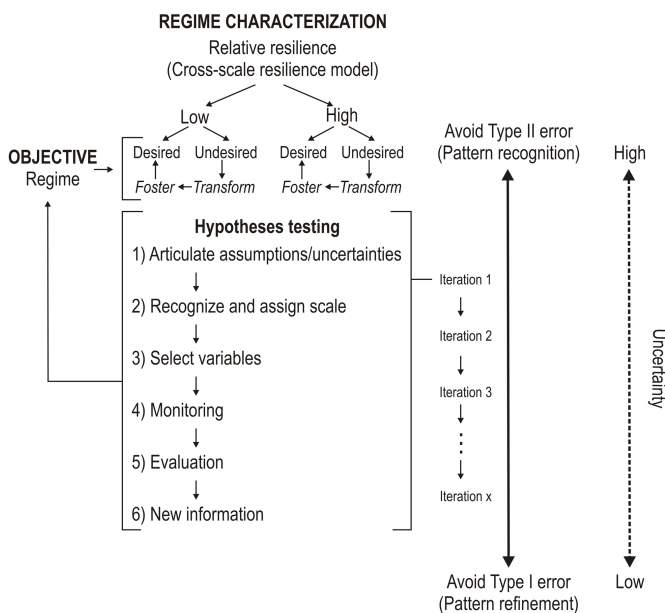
REGIME CHARACTERIZATION
Relative resilience
(Cross-scale resilience model)

Low

High

OBJECTIVE
Regime

Desired Undesired
Foster Transform

Desired Undesired
Foster Transform

Avoid Type II error
(Pattern recognition)

High

Hypotheses testing
1) Articulate assumptions/uncertainties
2) Recognize and assign scale
3) Select variables
4) Monitoring
5) Evaluation
6) New information

Iteration 1
Iteration 2
Iteration 3
⋮
Iteration x

Uncertainty

Avoid Type I error
(Pattern refinement)

Low